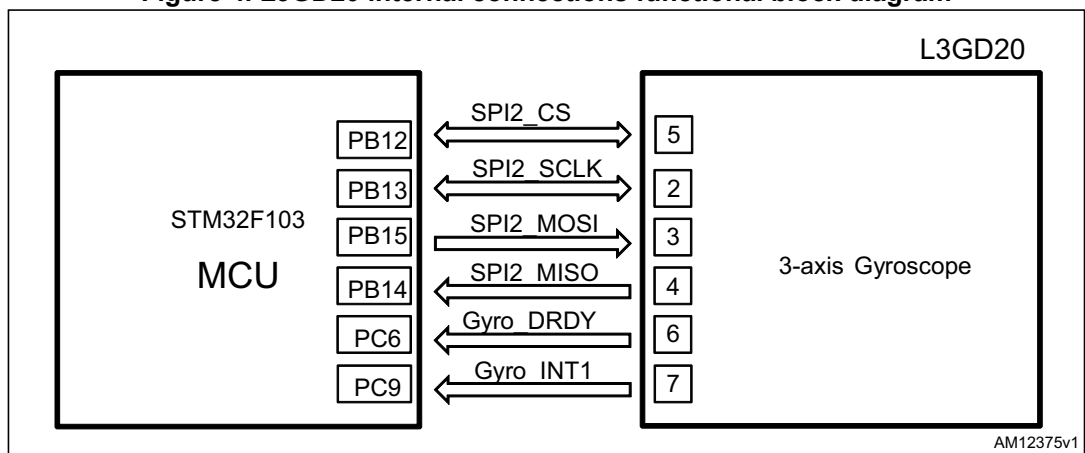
Figure 4. L3GD20 internal connections functional block diagram

L3GD20

STM32F103

MCU

PB12
PB13
PB15
PB14
PC6
PC9

SPI2_CS
SPI2_SCLK
SPI2_MOSI
SPI2_MISO
Gyro_DRDY
Gyro_INT1

5
2
3
4
6
7

3-axis Gyroscope

AM12375v1